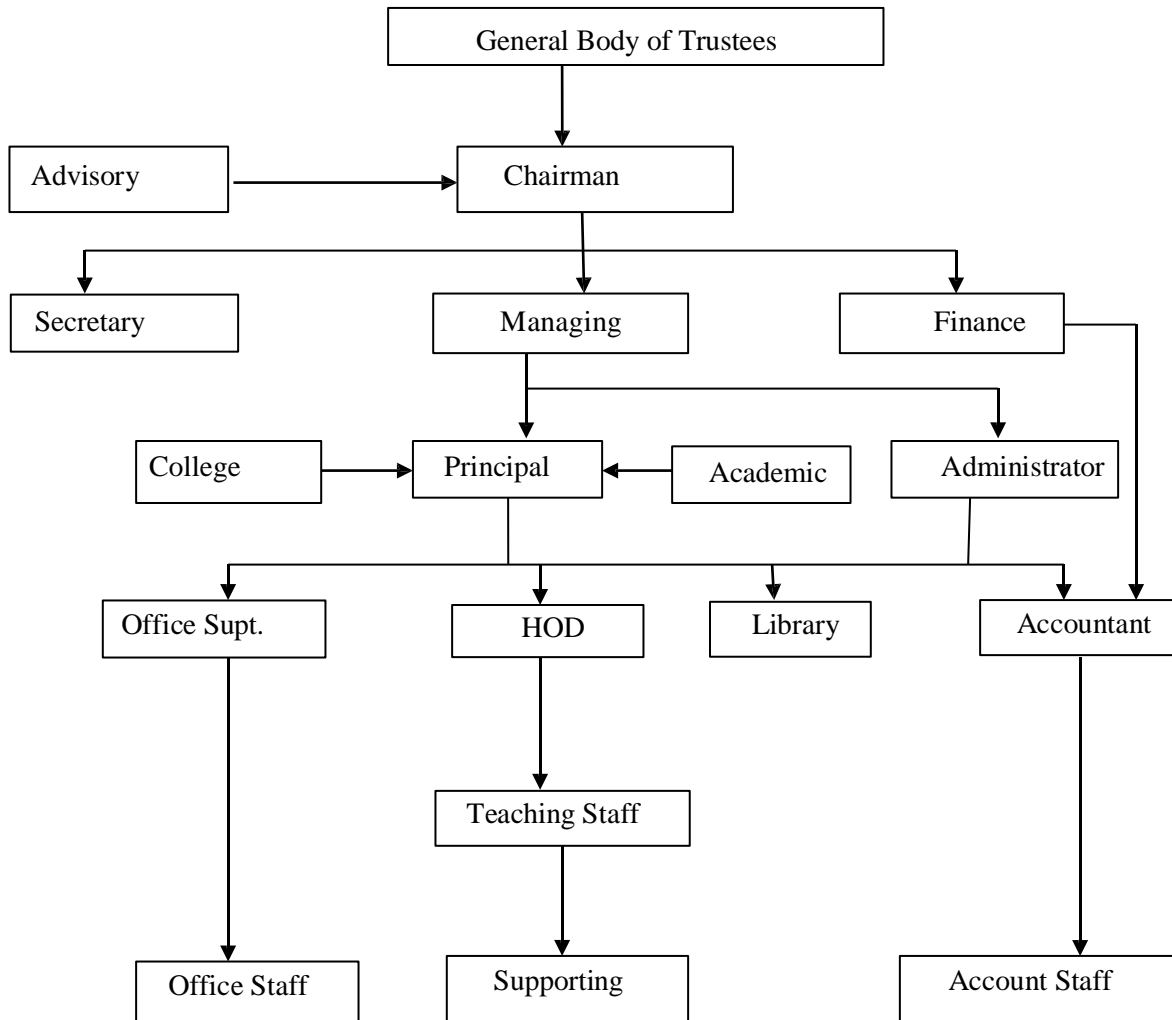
General Body of Trustees

Advisory

Chairman

Secretary

Managing

Finance

College

Principal

Academic

Administrator

Office Supt.

HOD

Library

Accountant

Teaching Staff

Office Staff

Supporting

Account Staff